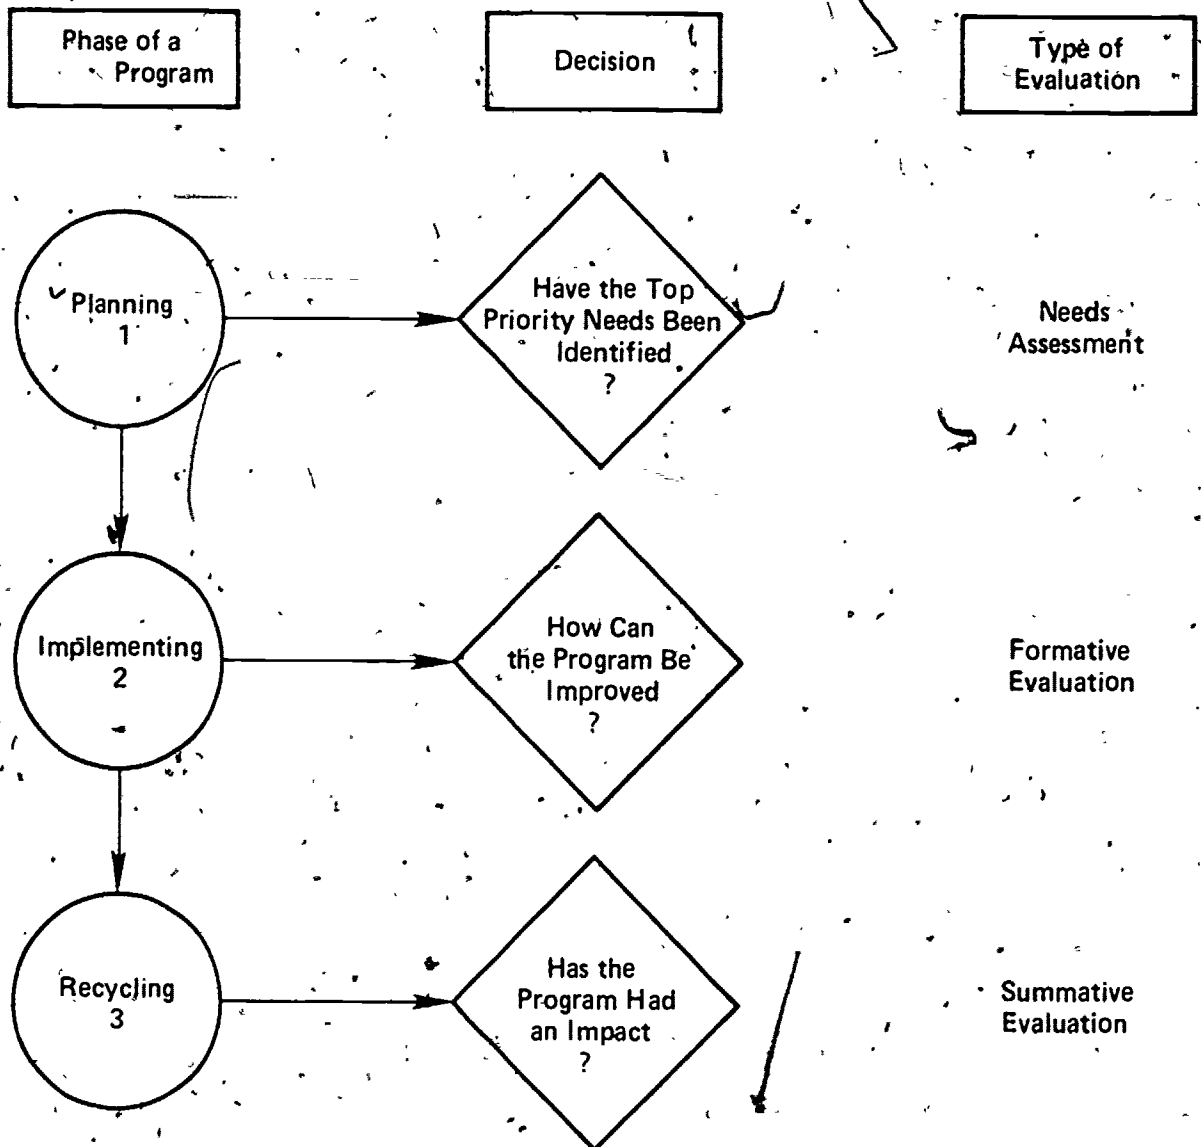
Phase of a Program

Decision

Type of Evaluation

Planning
1

Have the Top Priority Needs Been Identified
?

Needs Assessment

Implementing
2

How Can the Program Be Improved
?

Formative Evaluation

Recycling
3

Has the Program Had an Impact
?

Summative Evaluation